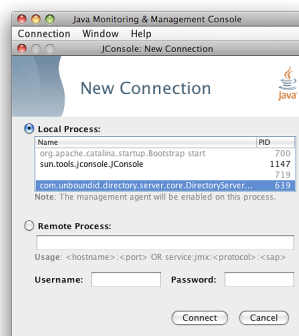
Java Monitoring & Management Console

Connection Window Help

JConsole: New Connection

New Connection

Java

Local Process:

| Name | PID |
|---|---|
| org.apache.catalina.startup.Bootstrap start | 700 |
| sun.tools.jconsole.JConsole | 1147 |
| | 719 |
| com.unboundid.directory.server.core.DirectoryServer... | 639 |

Note: The management agent will be enabled on this process.

Remote Process:

Usage: <hostname>:<port> OR service:jmx:<protocol>:<sap>

Username: Password:

Connect Cancel